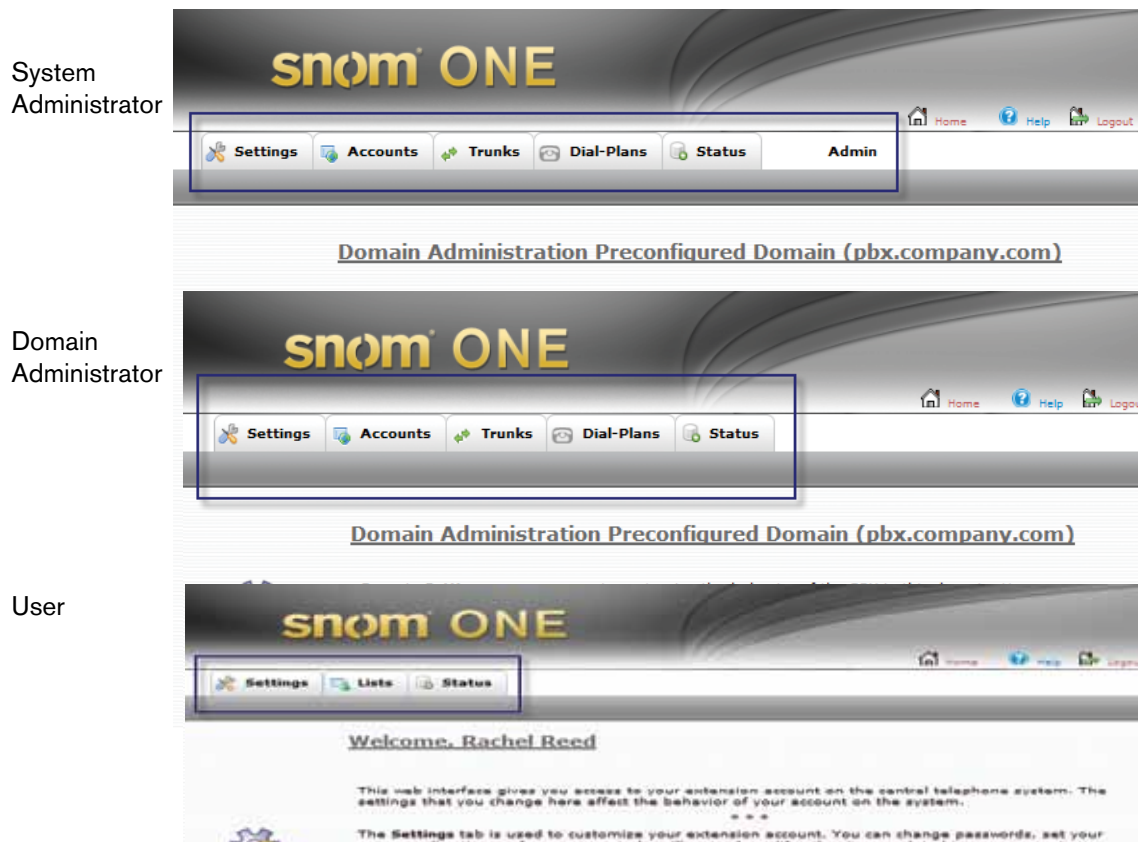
System Administrator

snom ONE

Home Help Logout

Settings Accounts Trunks Dial-Plans Status Admin

Domain Administration Preconfigured Domain (pbx.company.com)

Domain Administrator

snom ONE

Home Help Logo

Settings Accounts Trunks Dial-Plans Status

Domain Administration Preconfigured Domain (pbx.company.com)

User

snom ONE

Home Help Logo

Settings Lists Status

Welcome, Rachel Reed

This web interface gives you access to your extension account on the central telephone system. The settings that you change here affect the behavior of your account on the system.

The Settings tab is used to customize your extension account. You can change passwords, set your